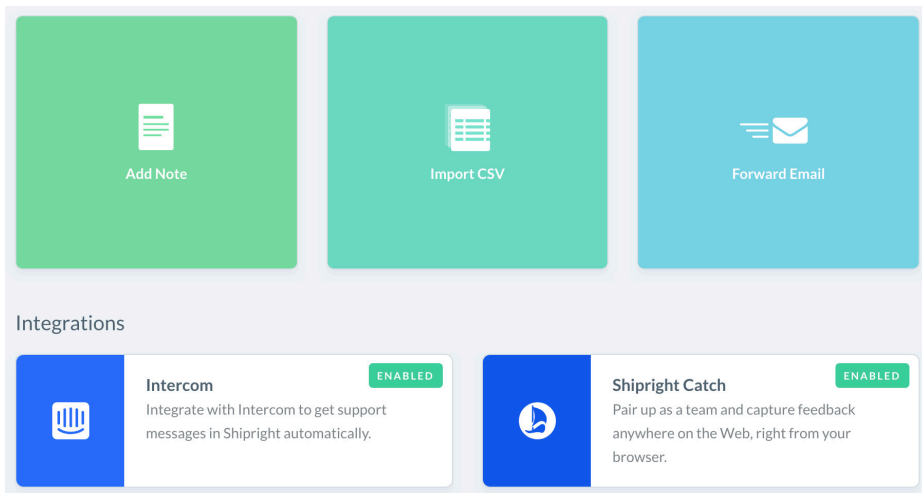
Add Note

Import CSV

Forward Email

Integrations

ENABLED

Intercom

Integrate with Intercom to get support messages in Shipright automatically.

ENABLED

Shipright Catch

Pair up as a team and capture feedback anywhere on the Web, right from your browser.